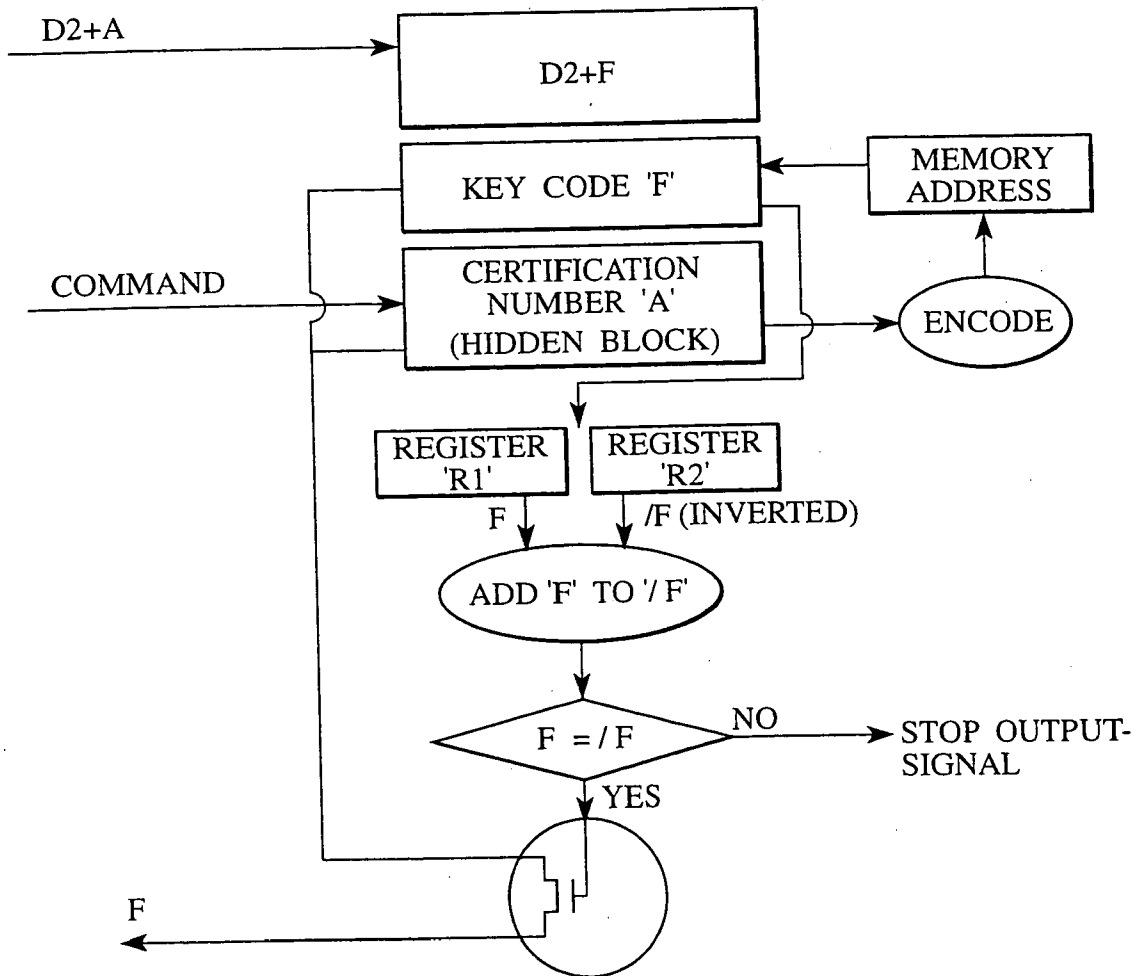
D2+A

D2+F

MEMORY ADDRESS

KEY CODE 'F'

COMMAND

CERTIFICATION NUMBER 'A' (HIDDEN BLOCK)

ENCODE

REGISTER 'R1'

REGISTER 'R2'

F

/F (INVERTED)

ADD 'F' TO '/ F'

F = / F

NO

STOP OUTPUT-SIGNAL

YES

F